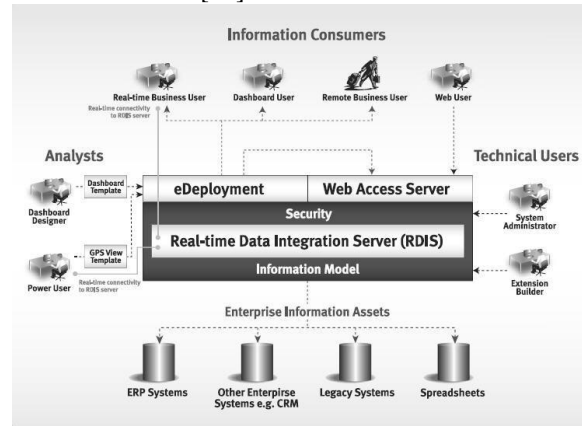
Information Consumers

Real-time Business User

Real-time connectivity to RDIS server

Dashboard User

Remote Business User

Web User

Analysts

Technical Users

Dashboard Template

Dashboard Designer

eDeployment

Web Access Server

Security

System Administrator

GPS View Template

Real-time Data Integration Server (RDIS)

Power User

Real-time connectivity to RDIS server

Information Model

Extension Builder

Enterprise Information Assets

ERP Systems

Other Enterpirse Systems e.g. CRM

Legacy Systems

Spreadsheets